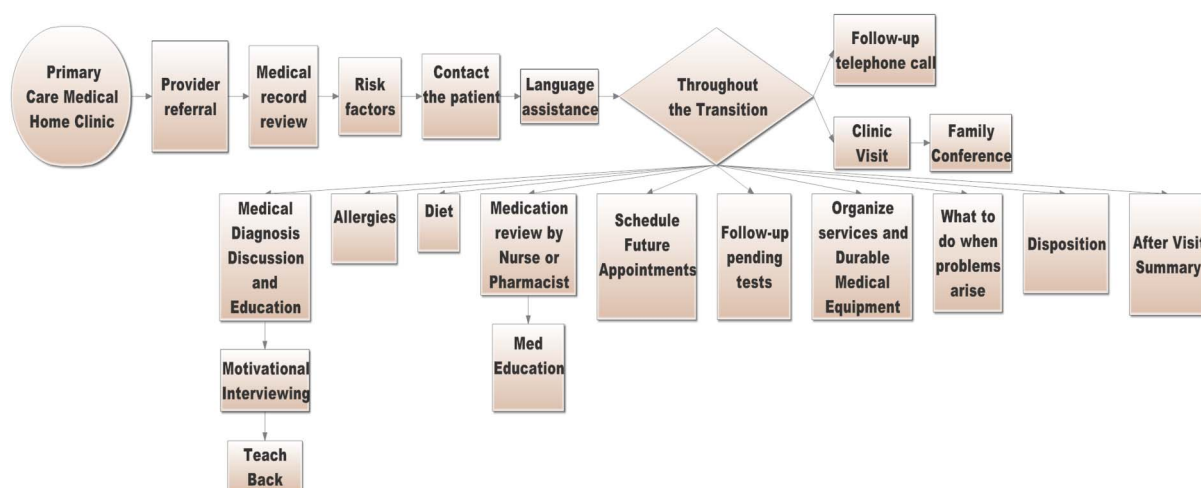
Primary Care Medical Home Clinic

Provider referral

Medical record review

Risk factors

Contact the patient

Language assistance

Throughout the Transition

Follow-up telephone call

Clinic Visit

Family Conference

Medical Diagnosis Discussion and Education

Motivational Interviewing

Teach Back

Allergies

Diet

Medication review by Nurse or Pharmacist

Med Education

Schedule Future Appointments

Follow-up pending tests

Organize services and Durable Medical Equipment

What to do when problems arise

Disposition

After Visit Summary